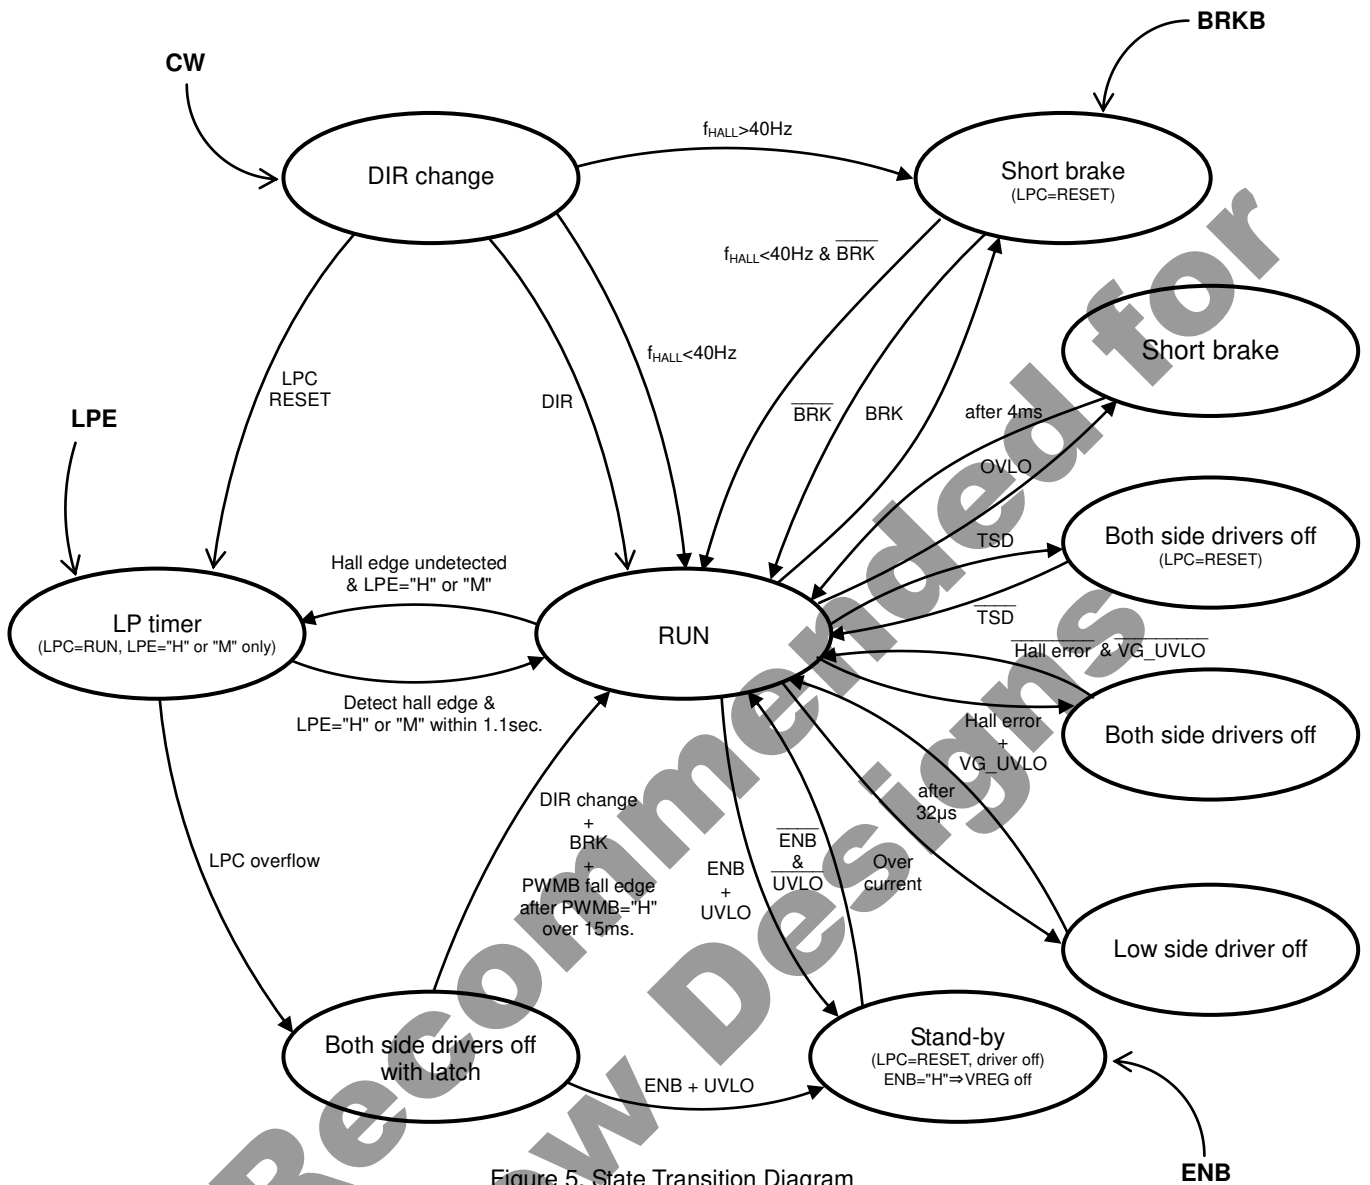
CW

BRKB

$f_{HALL}$>40Hz

DIR change

Short brake
(LPC=RESET)

$f_{HALL}$<40Hz & $\overline{BRK}$

Short brake

LPC
RESET

DIR

$f_{HALL}$<40Hz

LPE

$\overline{BRK}$

BRK

after 4ms

OVLO

TSD

Both side drivers off
(LPC=RESET)

Hall edge undetected
& LPE="H" or "M"

LP timer
(LPC=RUN, LPE="H" or "M" only)

RUN

$\overline{TSD}$

$\overline{Hall\ error}$ & $\overline{VG\_UVLO}$

Detect hall edge &
LPE="H" or "M" within 1.1sec.

Hall error
+
VG_UVLO

Both side drivers off

after
32μs

DIR change
+
BRK
+
PWMB fall edge
after PWMB="H"
over 15ms.

LPC overflow

$\overline{ENB}$
&
$\overline{UVLO}$

ENB
+
UVLO

Over
current

Low side driver off

Both side drivers off
with latch

Stand-by
(LPC=RESET, driver off)
ENB="H"⇒VREG off

ENB + UVLO

Figure 5. State Transition Diagram

ENB

Not Recommended for New Designs